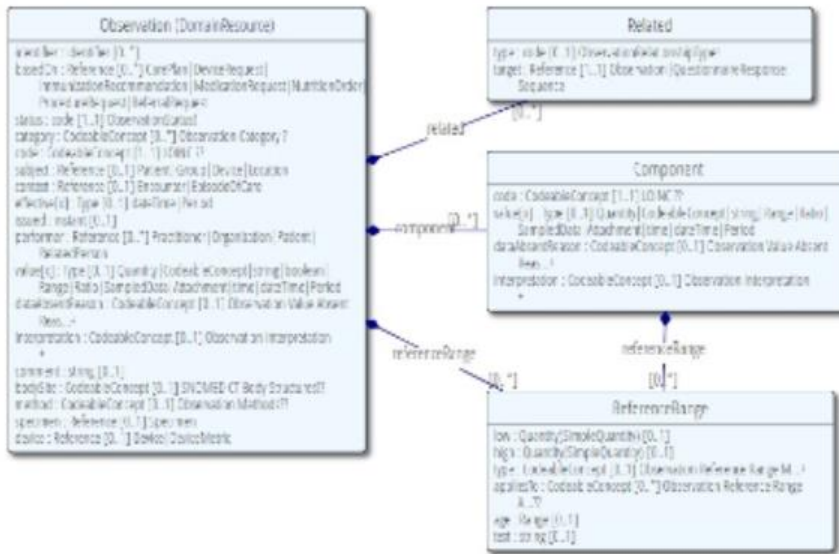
Observation (DomainResource)

identifier : Identifier [0..*]
basedOn : Reference [0..*] CarePlan | DeviceRequest | ImmunizationRecommendation | MedicationRequest | NutritionOrder | ProcedureRequest | ReferralRequest
status : code [1..1] ObservationStatus!
category : CodeableConcept [0..*] Observation Category ?
code : CodeableConcept [1..1] LOINC ??
subject : Reference [0..1] Patient | Group | Device | Location
context : Reference [0..1] Encounter | EpisodeOfCare
effective[x] : Type [0..1] dateTime | Period
issued : instant [0..1]
performer : Reference [0..*] Practitioner | Organization | Patient | RelatedPerson
value[x] : Type [0..1] Quantity | CodeableConcept | string | boolean | Range | Ratio | SampledData | Attachment | time | dateTime | Period
dataAbsentReason : CodeableConcept [0..1] Observation Value Absent Reas...+
interpretation : CodeableConcept [0..1] Observation Interpretation +
comment : string [0..1]
bodySite : CodeableConcept [0..1] SNOMED CT Body Structures ??
method : CodeableConcept [0..1] Observation Methods ??
specimen : Reference [0..1] Specimen
device : Reference [0..1] Device | DeviceMetric

Related

type : code [0..1] ObservationRelationshipType!
target : Reference [1..1] Observation | QuestionnaireResponse | Sequence

related
[0..*]

Component

code : CodeableConcept [1..1] LOINC ??
value[x] : Type [0..1] Quantity | CodeableConcept | string | Range | Ratio | SampledData | Attachment | time | dateTime | Period
dataAbsentReason : CodeableConcept [0..1] Observation Value Absent Reas...+
interpretation : CodeableConcept [0..1] Observation Interpretation +

component
[0..*]

referenceRange
[0..*]

referenceRange
[0..*]

ReferenceRange

low : Quantity(SimpleQuantity) [0..1]
high : Quantity(SimpleQuantity) [0..1]
type : CodeableConcept [0..1] Observation Reference Range M...+
appliesTo : CodeableConcept [0..*] Observation Reference Range A...??
age : Range [0..1]
text : string [0..1]